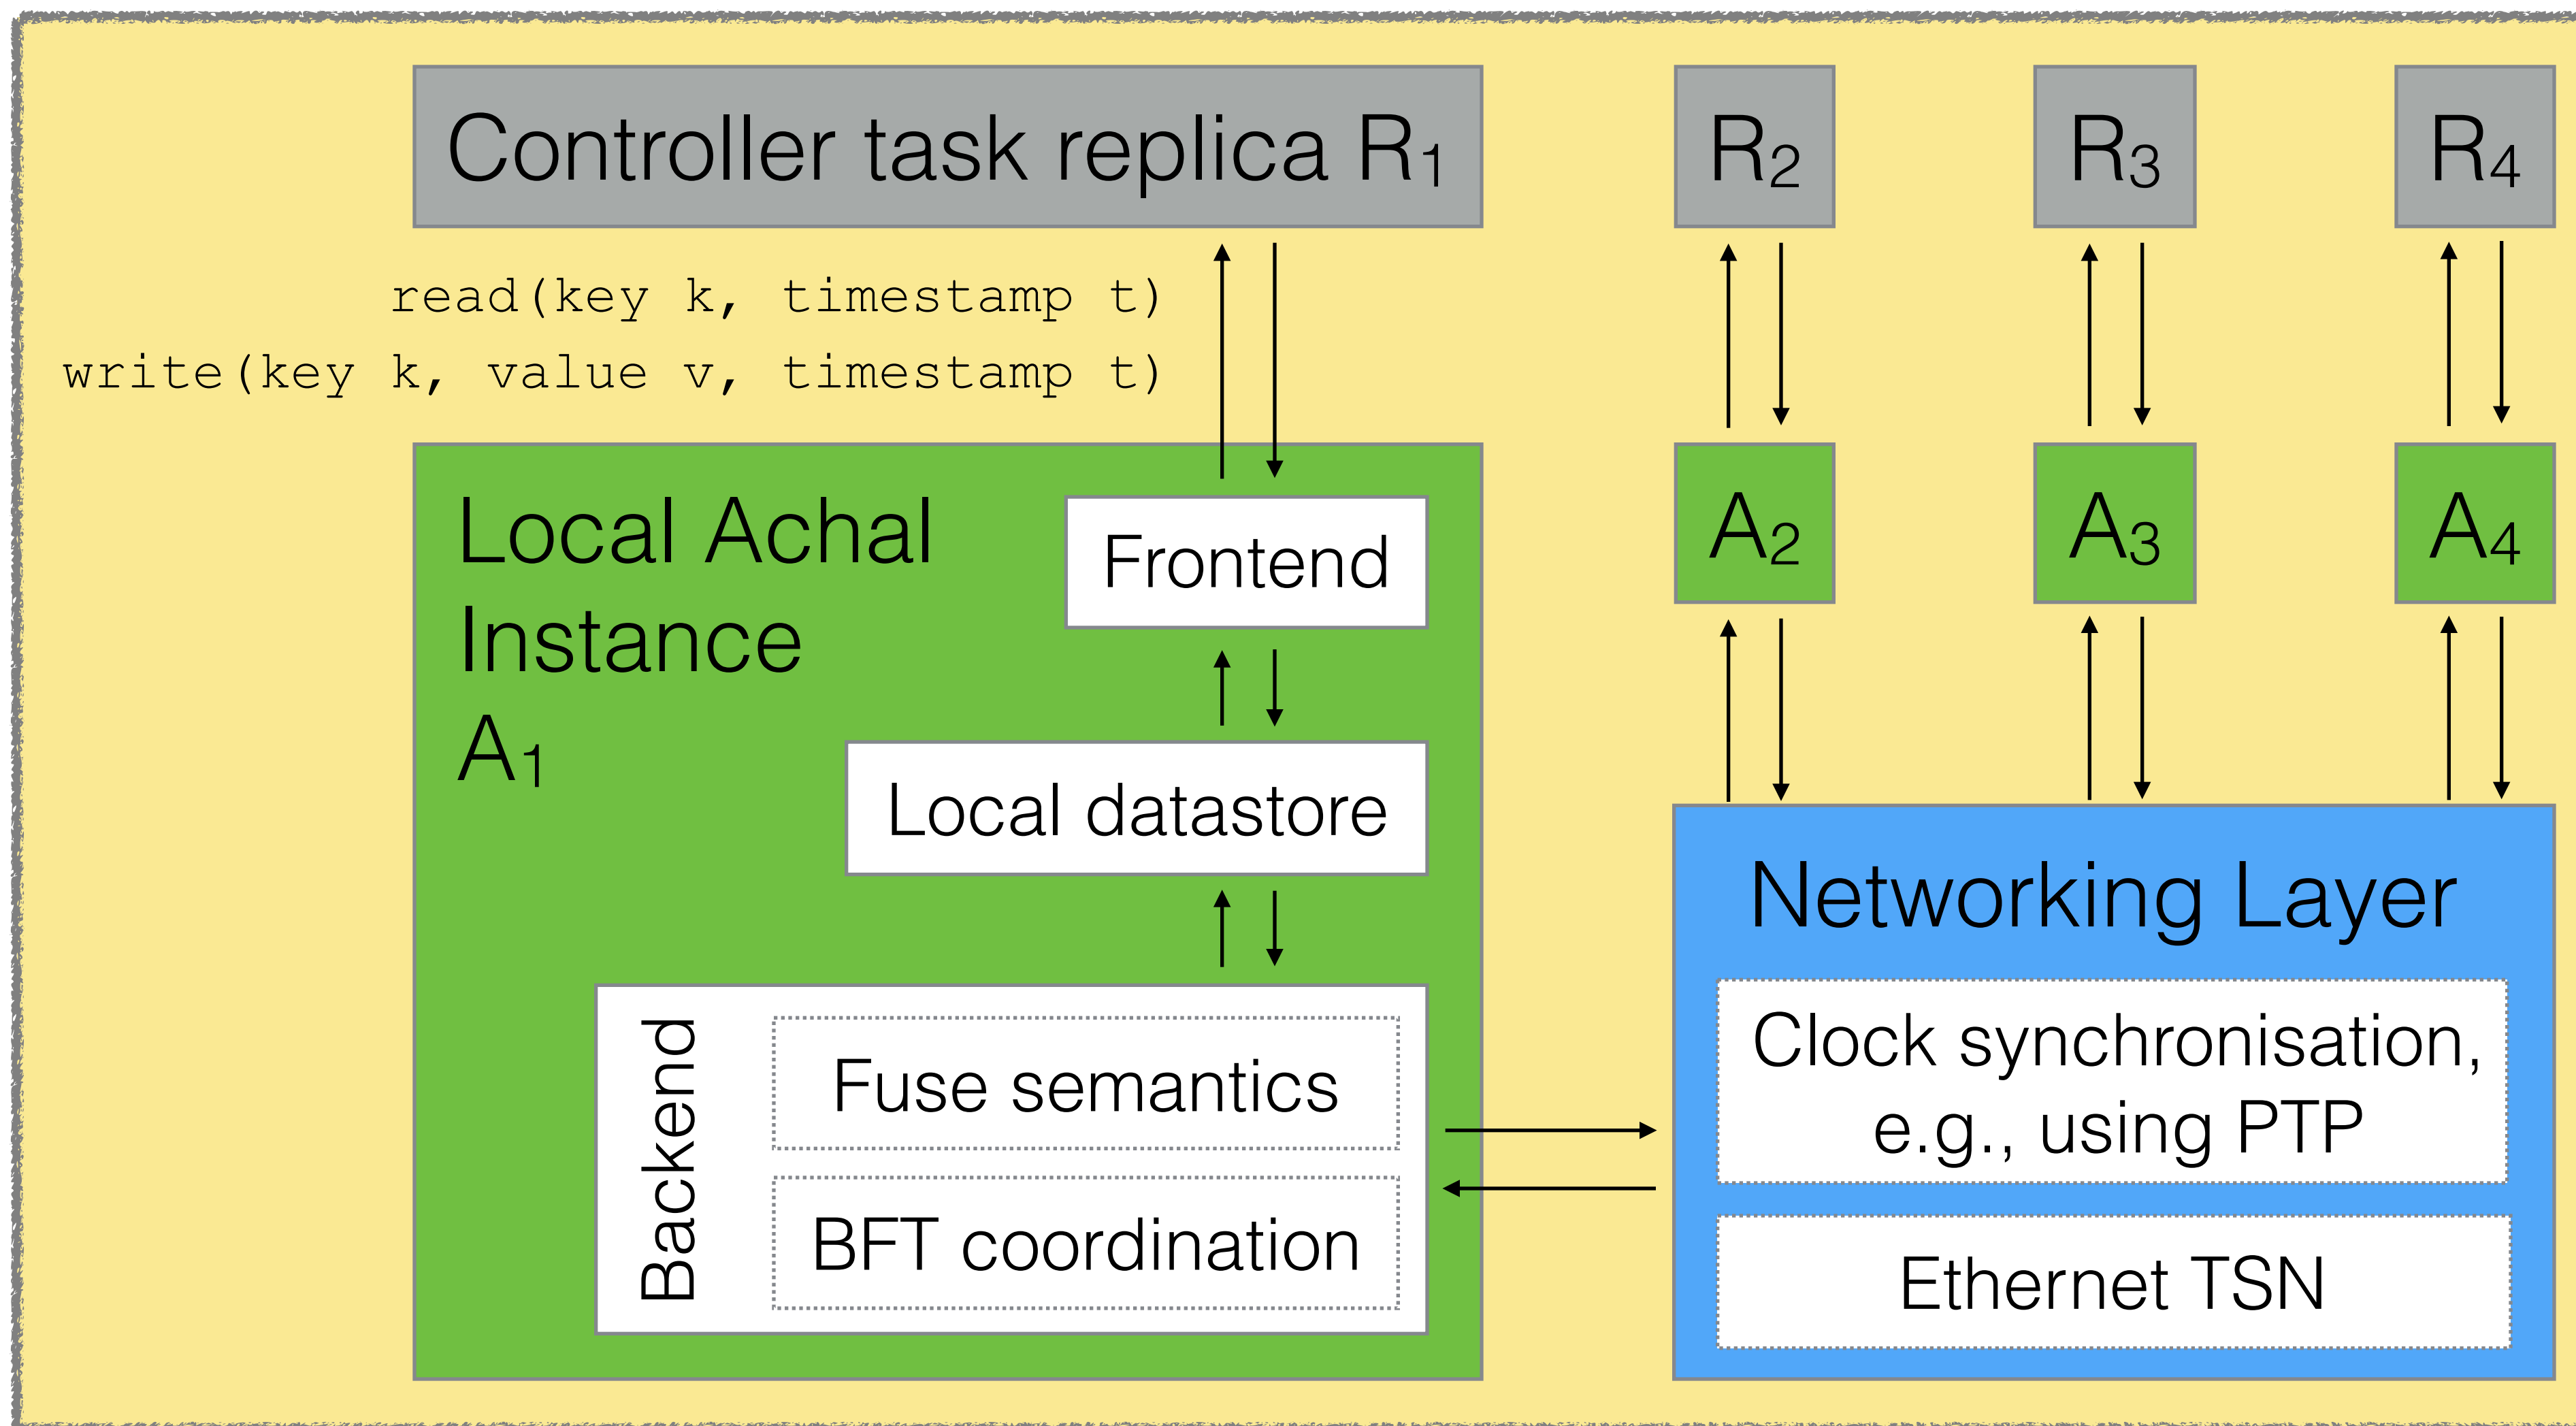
Controller task replica $R_1$

$R_2$

$R_3$

$R_4$

read(key k, timestamp t)
write(key k, value v, timestamp t)

Local Achal Instance $A_1$

Frontend

Local datastore

Backend

Fuse semantics

BFT coordination

$A_2$

$A_3$

$A_4$

Networking Layer

Clock synchronisation, e.g., using PTP

Ethernet TSN